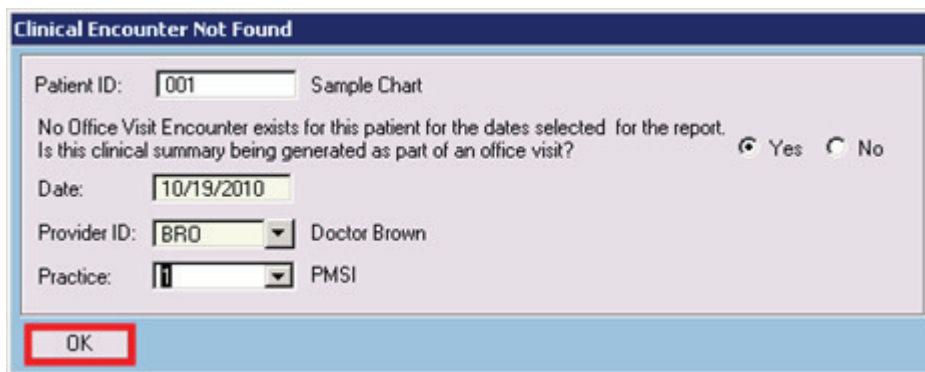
Clinical Encounter Not Found

Patient ID: 001 Sample Chart

No Office Visit Encounter exists for this patient for the dates selected for the report.
Is this clinical summary being generated as part of an office visit?

Yes No

Date: 10/19/2010

Provider ID: BRO Doctor Brown

Practice: 1 PMSI

OK